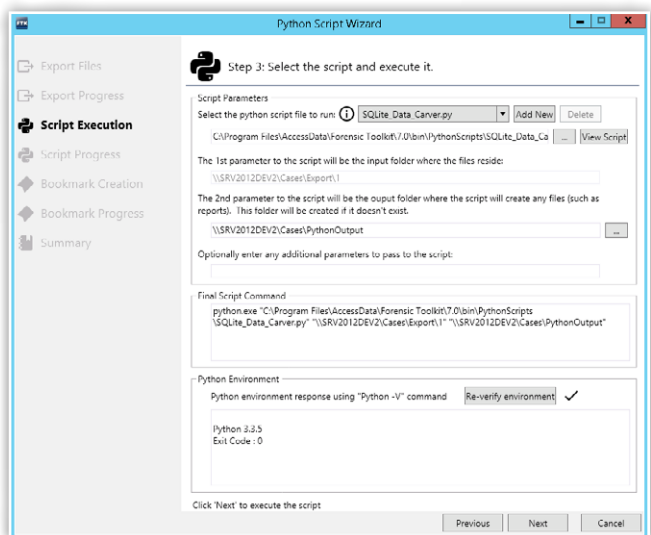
FTK

Python Script Wizard

Export Files
Export Progress
Script Execution
Script Progress
Bookmark Creation
Bookmark Progress
Summary

Step 3: Select the script and execute it.

Script Parameters

Select the python script file to run: SQLite_Data_Carver.py Add New Delete

C:\Program Files\AccessData\Forensic Toolkit\7.0\bin\PythonScripts\SQLite_Data_Ca ... View Script

The 1st parameter to the script will be the input folder where the files reside:

\\SRV2012DEV2\Cases\Export\1

The 2nd parameter to the script will be the ouput folder where the script will create any files (such as reports). This folder will be created if it doesn't exist.

\\SRV2012DEV2\Cases\PythonOutput ...

Optionally enter any additional parameters to pass to the script:

Final Script Command

python.exe "C:\Program Files\AccessData\Forensic Toolkit\7.0\bin\PythonScripts\SQLite_Data_Carver.py" "\\SRV2012DEV2\Cases\Export\1" "\\SRV2012DEV2\Cases\PythonOutput"

Python Environment

Python environment response using "Python -V" command Re-verify environment ✓

Python 3.3.5
Exit Code : 0

Click 'Next' to execute the script

Previous Next Cancel